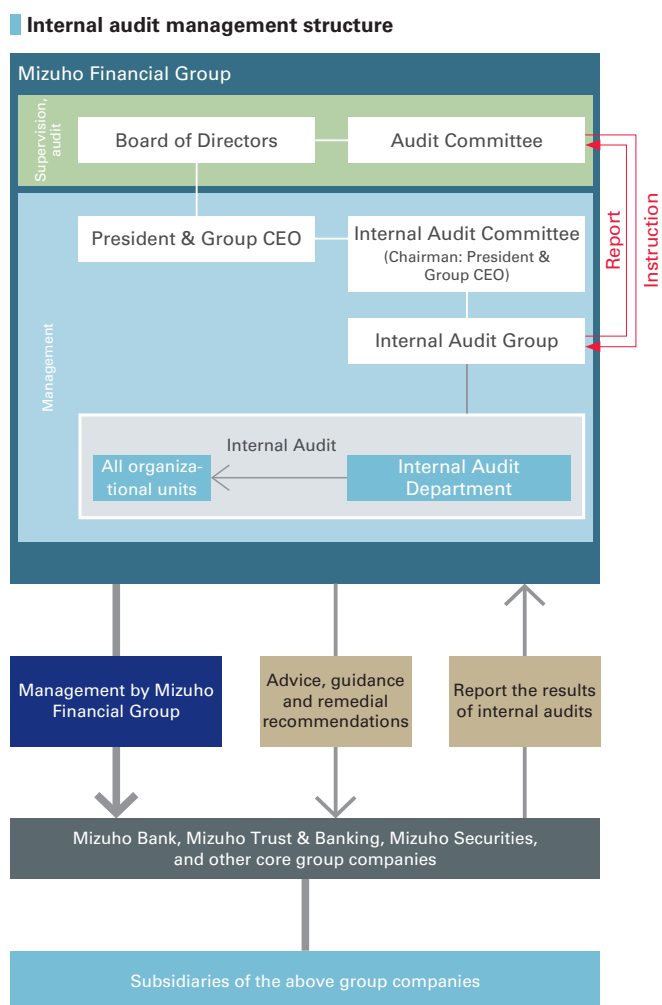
Internal audit management structure

Mizuho Financial Group

Supervision, audit

Board of Directors

Audit Committee

Report

Instruction

Management

President & Group CEO

Internal Audit Committee (Chairman: President & Group CEO)

Internal Audit Group

Internal Audit

All organizational units

Internal Audit Department

Management by Mizuho Financial Group

Advice, guidance and remedial recommendations

Report the results of internal audits

Mizuho Bank, Mizuho Trust & Banking, Mizuho Securities, and other core group companies

Subsidiaries of the above group companies